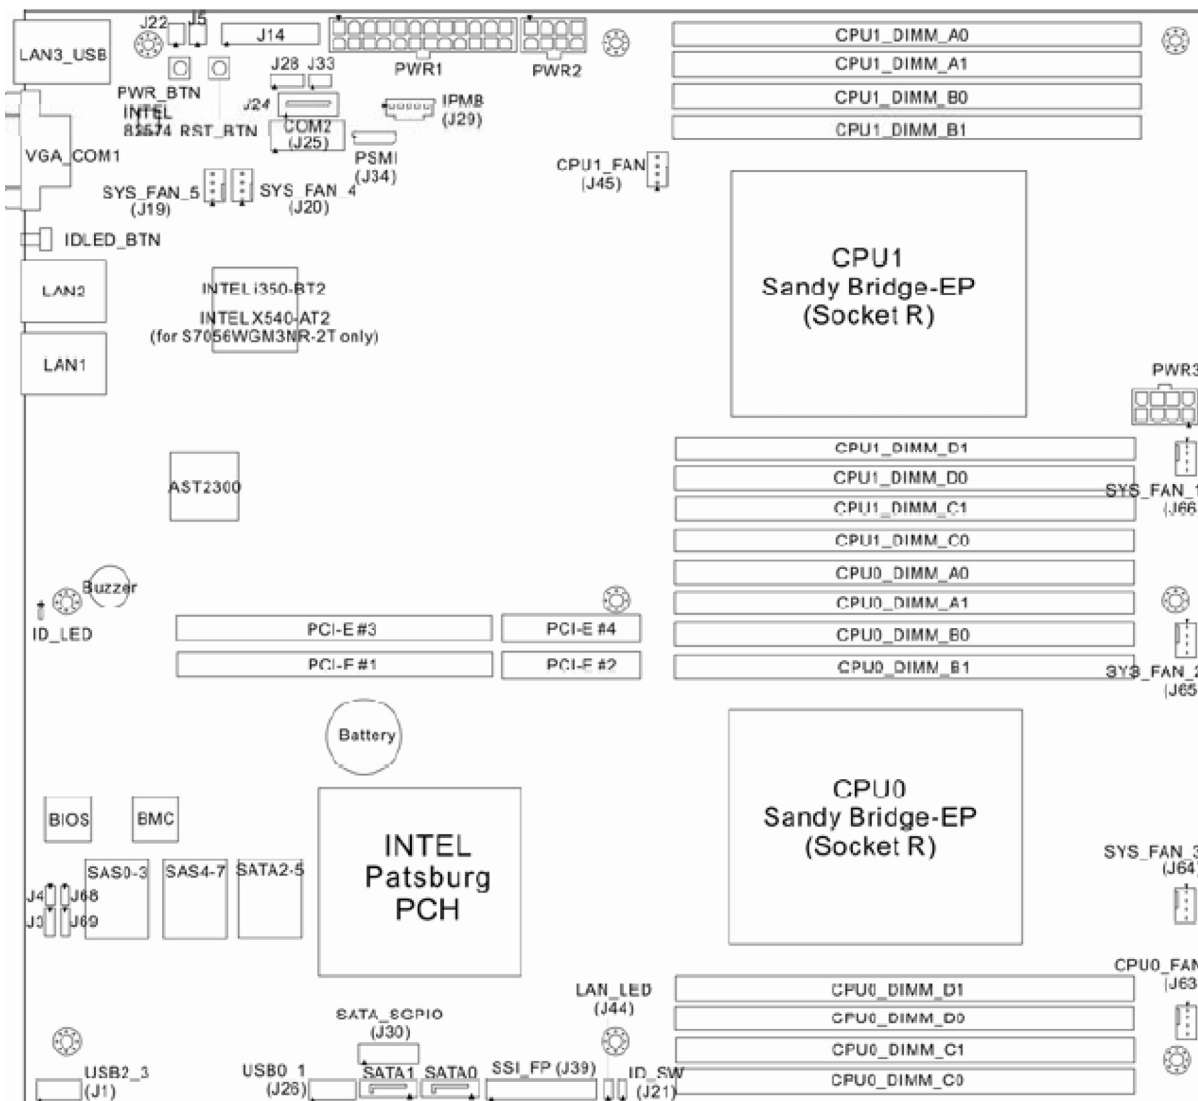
LAN3_USB
J22
J5
J14
PWR1
PWR2
CPU1_DIMM_A0
CPU1_DIMM_A1
CPU1_DIMM_B0
CPU1_DIMM_B1
PWR_BTN
J28
J33
INTEL 82574
RST_BTN
J24
COM2 (J25)
IPMB (J29)
PSMI (J34)
VGA_COM1
CPU1_FAN (J45)
SYS_FAN_5 (J19)
SYS_FAN_4 (J20)
IDLED_BTN
LAN2
INTEL i350-BT2
INTEL X540-AT2 (for S7056WGM3NR-2T only)
LAN1
CPU1
Sandy Bridge-EP
(Socket R)
PWR3
CPU1_DIMM_D1
CPU1_DIMM_D0
CPU1_DIMM_C1
CPU1_DIMM_C0
CPU0_DIMM_A0
CPU0_DIMM_A1
CPU0_DIMM_B0
CPU0_DIMM_B1
AST2300
SYS_FAN_1 (J66
Buzzer
ID_LED
PCI-E #3
PCI-E #4
PCI-E #1
PCI-E #2
SYS_FAN_2 (J65
Battery
BIOS
BMC
INTEL
Patsburg
PCH
CPU0
Sandy Bridge-EP
(Socket R)
SYS_FAN_3 (J64)
SAS0-3
SAS4-7
SATA2-5
J4
J68
J3
J69
CPU0_FAN (J63
LAN_LED (J44)
SATA_SGPIO (J30)
CPU0_DIMM_D1
CPU0_DIMM_D0
CPU0_DIMM_C1
CPU0_DIMM_C0
USB2_3 (J1)
USB0_1 (J26)
SATA1
SATA0
SSI_FP (J39)
ID_SW (J21)